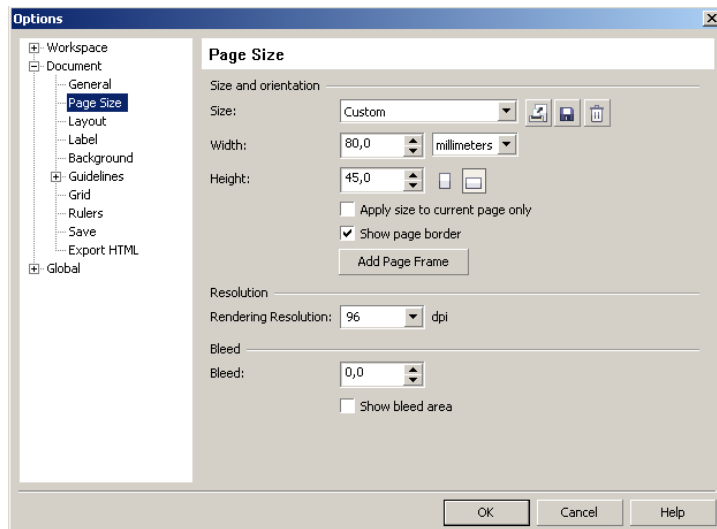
Options

Workspace
Document
General
Page Size
Layout
Label
Background
Guidelines
Grid
Rulers
Save
Export HTML
Global

Page Size

Size and orientation

Size: Custom

Width: 80,0 millimeters

Height: 45,0

Apply size to current page only

Show page border

Add Page Frame

Resolution

Rendering Resolution: 96 dpi

Bleed

Bleed: 0,0

Show bleed area

OK Cancel Help